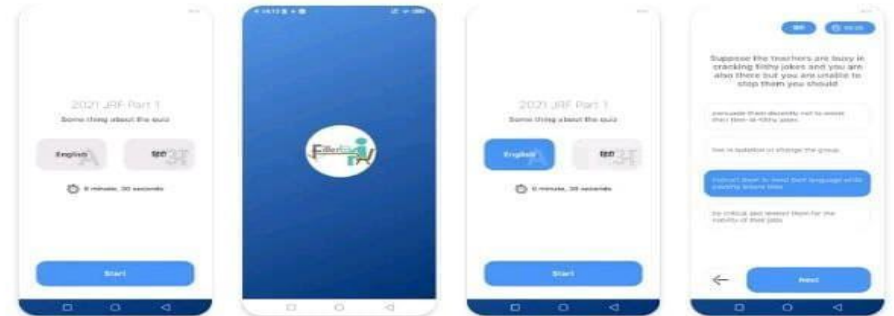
2021 JRF Part 1

Some thing about the quiz

English

हिंदी

0 minute, 30 seconds

Start

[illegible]

2021 JRF Part 1

Some thing about the quiz

English

हिंदी

0 minute, 30 seconds

Start

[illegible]

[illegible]

Suppose the teachers are busy in cracking filthy jokes and you are also there but you are unable to stop them you should

persuade them decently not to waste their time in filthy jokes

live in isolation or change the group

instruct them to mend their language while cracking bizarre talks

be critical and reward them for the inactivity of their jobs

Next